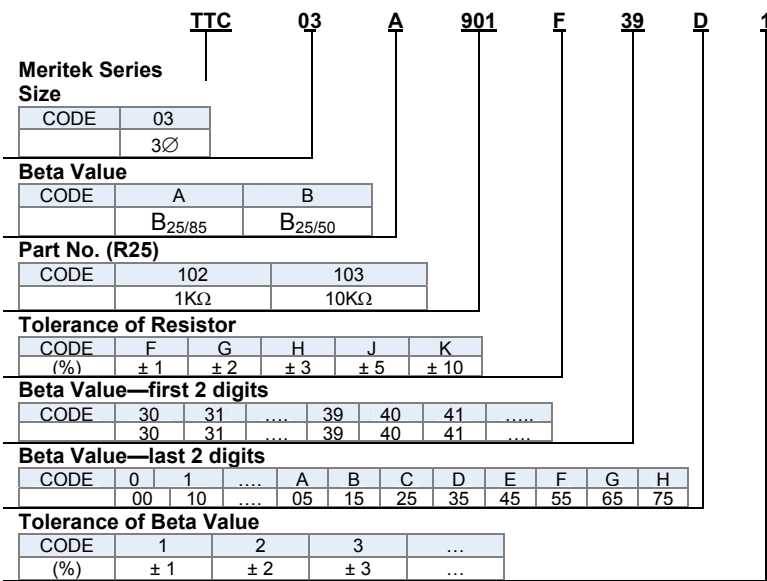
TTC 03 A 901 F 39 D 1

Meritek Series

Size

| CODE | 03 |
|---|---|
| | 3$\varnothing$ |

Beta Value

| CODE | A | B |
|---|---|---|
| | $B_{25/85}$ | $B_{25/50}$ |

Part No. (R25)

| CODE | 102 | 103 |
|---|---|---|
| | 1K$\Omega$ | 10K$\Omega$ |

Tolerance of Resistor

| CODE | F | G | H | J | K |
|---|---|---|---|---|---|
| (%) | ± 1 | ± 2 | ± 3 | ± 5 | ± 10 |

Beta Value—first 2 digits

| CODE | 30 | 31 | …. | 39 | 40 | 41 | ….. |
|---|---|---|---|---|---|---|---|
| | 30 | 31 | …. | 39 | 40 | 41 | …. |

Beta Value—last 2 digits

| CODE | 0 | 1 | …. | A | B | C | D | E | F | G | H |
|---|---|---|---|---|---|---|---|---|---|---|---|
| | 00 | 10 | …. | 05 | 15 | 25 | 35 | 45 | 55 | 65 | 75 |

Tolerance of Beta Value

| CODE | 1 | 2 | 3 | … |
|---|---|---|---|---|
| (%) | ± 1 | ± 2 | ± 3 | … |